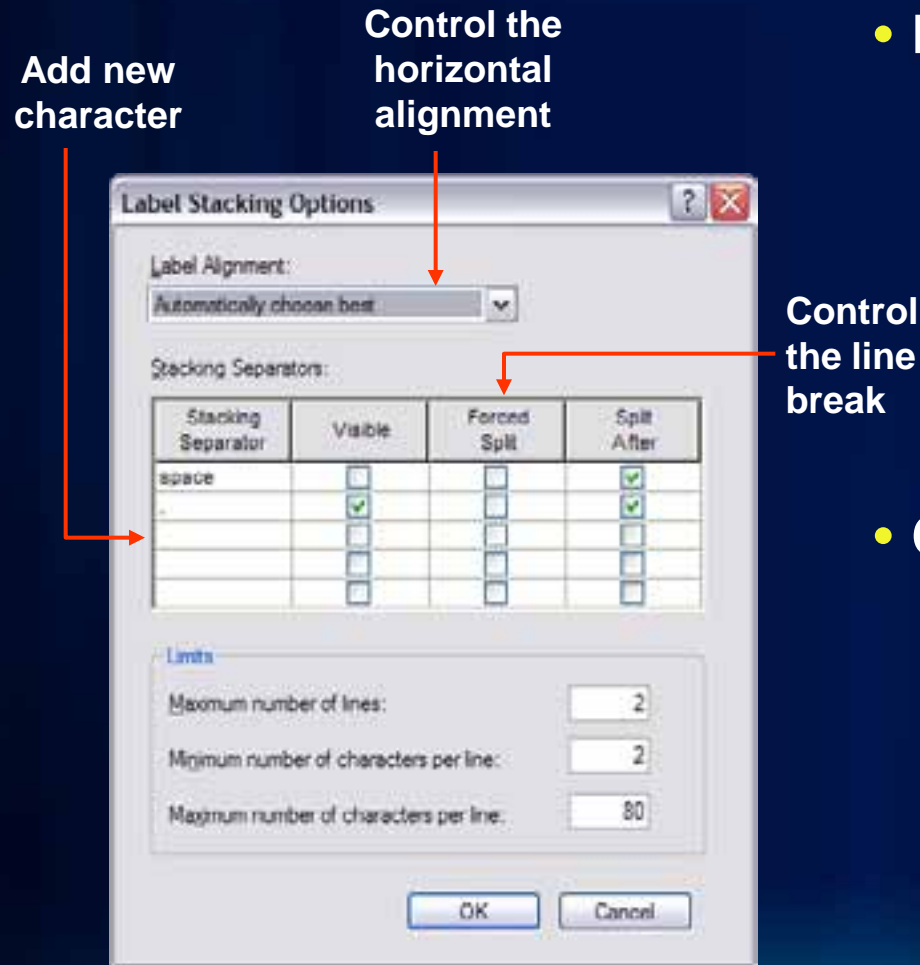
Add new character

Control the horizontal alignment

Control the line break

Label Stacking Options

Label Alignment:

Automatically choose best

Stacking Separators:

| Stacking Separator | Visible | Forced Split | Split After |
|---|---|---|---|
| space | ☐ | ☐ | ☑ |
| , | ☑ | ☐ | ☑ |
| | ☐ | ☐ | ☐ |
| | ☐ | ☐ | ☐ |
| | ☐ | ☐ | ☐ |

Limits

Maximum number of lines: 2

Minimum number of characters per line: 2

Maximum number of characters per line: 80

OK

Cancel